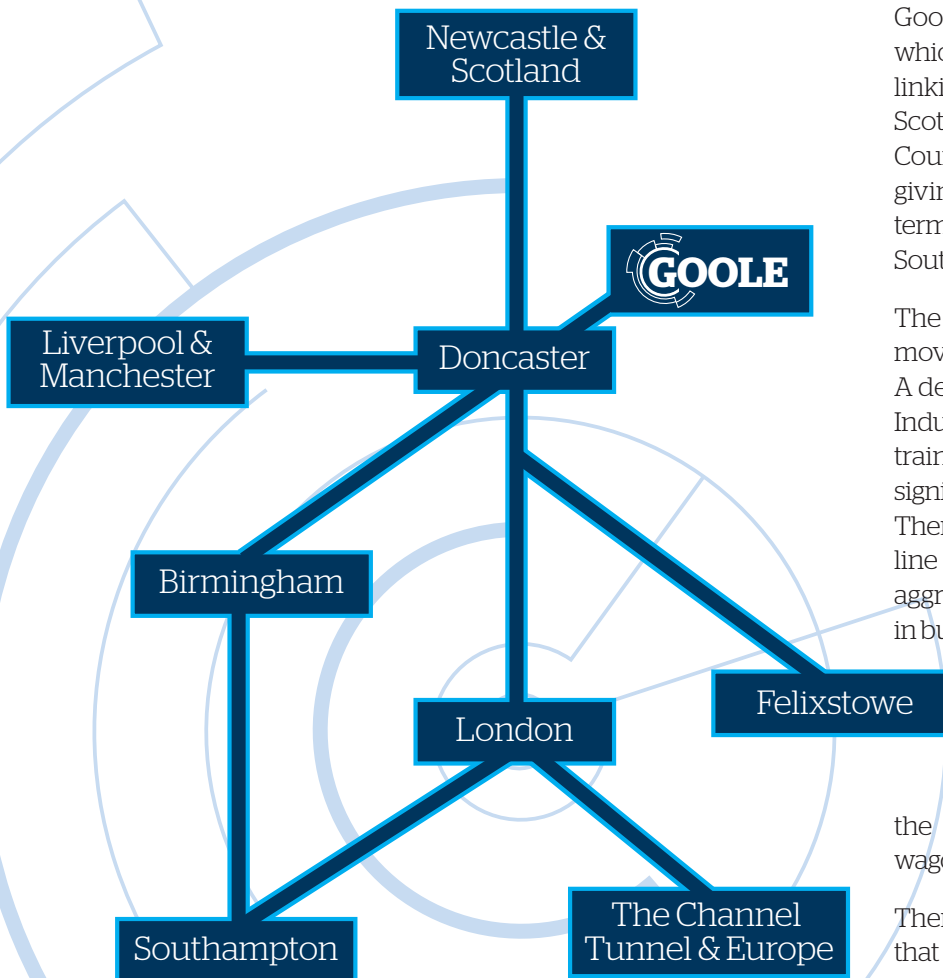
Newcastle & Scotland

GOOLE

Liverpool & Manchester

Doncaster

Birmingham

Felixstowe

London

Southampton

The Channel Tunnel & Europe

Goo
whic
linki
Scot
Cou
givir
term
Sout

The
mov
A de
Indu
trair
signi
Ther
line
aggr
in bu

the
wag

Ther
that